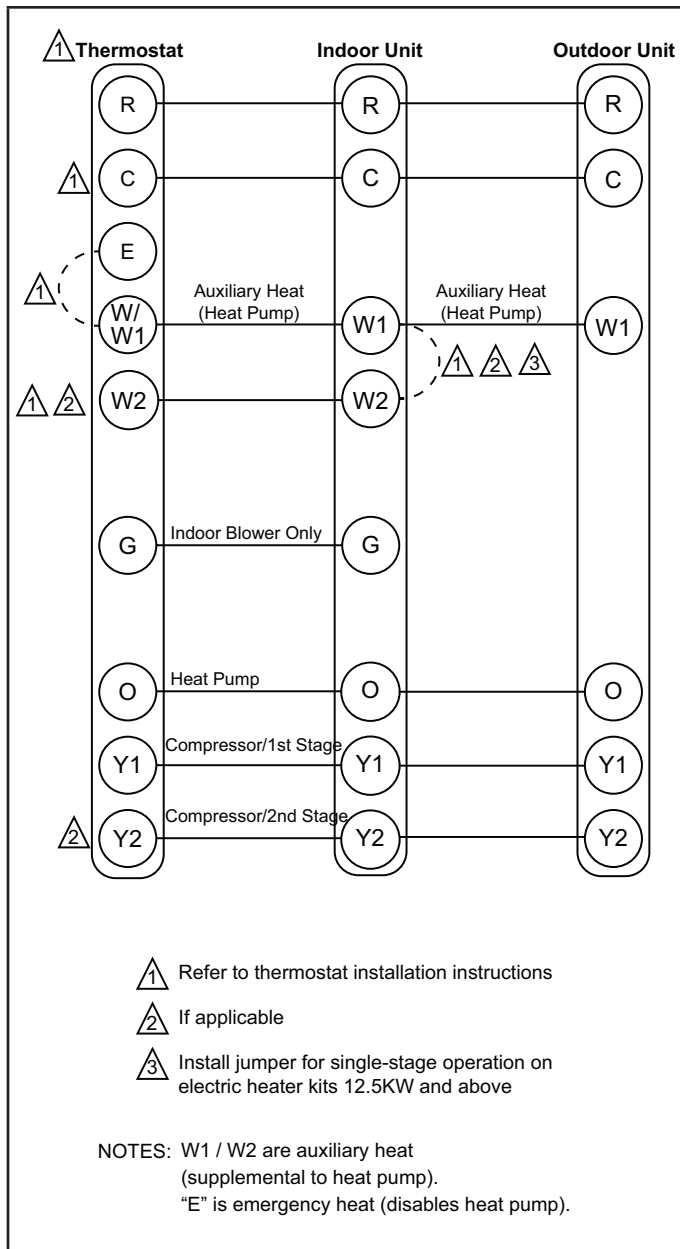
1 Thermostat

Indoor Unit

Outdoor Unit

R

R

R

1 C

C

C

E

1

W/ W1

Auxiliary Heat (Heat Pump)

W1

Auxiliary Heat (Heat Pump)

W1

1 2 3

1 2 W2

W2

G

Indoor Blower Only

G

O

Heat Pump

O

O

Y1

Compressor/1st Stage

Y1

Y1

2 Y2

Compressor/2nd Stage

Y2

Y2

1 Refer to thermostat installation instructions

2 If applicable

3 Install jumper for single-stage operation on electric heater kits 12.5KW and above

NOTES: W1 / W2 are auxiliary heat (supplemental to heat pump).
"E" is emergency heat (disables heat pump).